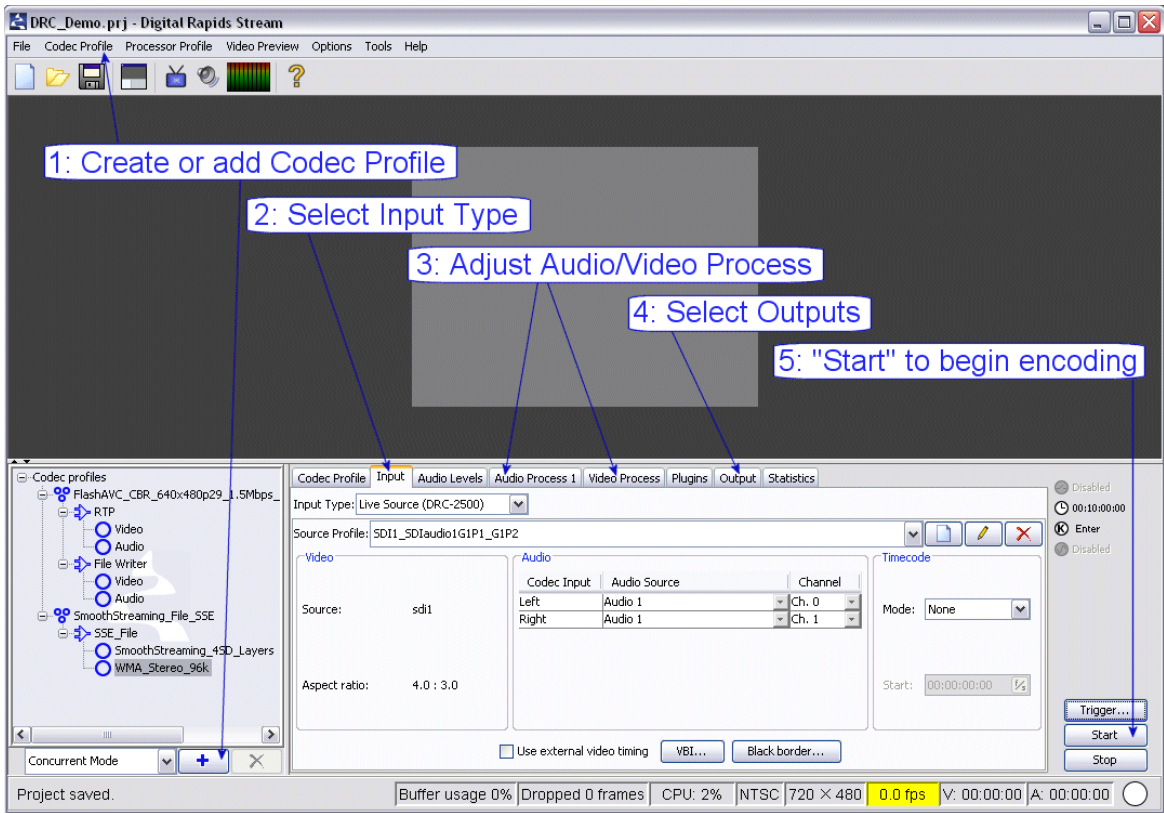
DRC_Demo.prj - Digital Rapids Stream

File Codec Profile Processor Profile Video Preview Options Tools Help

1: Create or add Codec Profile

2: Select Input Type

3: Adjust Audio/Video Process

4: Select Outputs

5: "Start" to begin encoding

Codec profiles
FlashAVC_CBR_640x480p29_1.5Mbps_
RTP
Video
Audio
File Writer
Video
Audio
SmoothStreaming_File_SSE
SSE_File
SmoothStreaming_4SD_Layers
WMA_Stereo_96k

Concurrent Mode

Codec Profile | Input | Audio Levels | Audio Process 1 | Video Process | Plugins | Output | Statistics

Input Type: Live Source (DRC-2500)

Source Profile: SDI1_SDIaudio1G1P1_G1P2

Video
Source: sdi1
Aspect ratio: 4.0 : 3.0

Audio
| Codec Input | Audio Source | Channel |
|---|---|---|
| Left | Audio 1 | Ch. 0 |
| Right | Audio 1 | Ch. 1 |

Timecode
Mode: None
Start: 00:00:00:00

Use external video timing VBI... Black border...

Disabled
00:10:00:00
Enter
Disabled

Trigger...
Start
Stop

Project saved. Buffer usage 0% Dropped 0 frames CPU: 2% NTSC 720 X 480 0.0 fps V: 00:00:00 A: 00:00:00